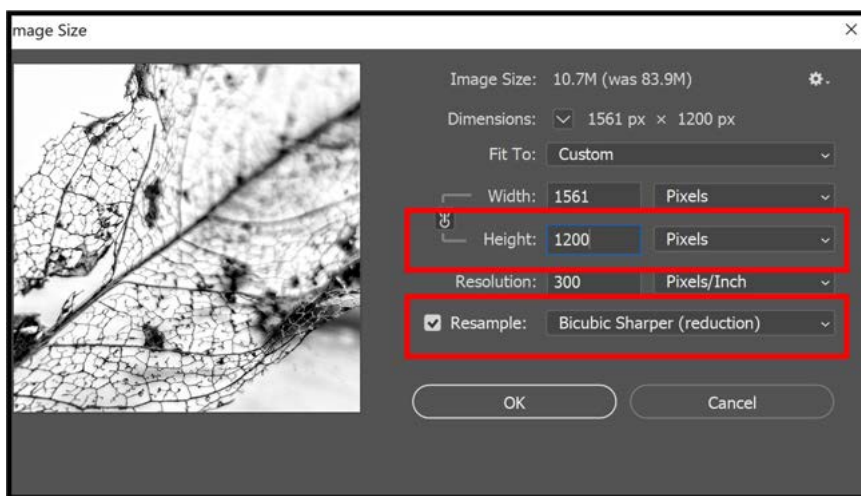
mage Size

Image Size: 10.7M (was 83.9M)

Dimensions: 1561 px × 1200 px

Fit To: Custom

Width: 1561 Pixels

Height: 1200 Pixels

Resolution: 300 Pixels/Inch

Resample: Bicubic Sharper (reduction)

OK

Cancel